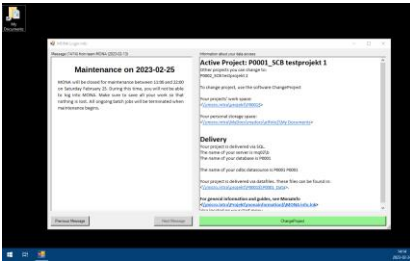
My Documents

MONA Login Info

Message 1 of 6: Maintenance MONA 2023-02-25

Maintenance on 2023-02-25

MONA will be closed for maintenance between 12:00 and 22:00 on Saturday February 25. During this time, you will not be able to log into MONA. Make sure to save all your work so that nothing is lost. All ongoing batch jobs will be terminated when maintenance begins.

Previous Message

Next Message

Information about your data process

Active Project: P0001_SCB testprojekt 1

Other projects you can change to:
P0002_SCB testprojekt 2

To change project, use the software ChangeProject

Your projects' work space:
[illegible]

Your personal storage space:
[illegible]

Delivery

Your project is delivered via SQL.
The name of your server is mq0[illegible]
The name of your database is P0001

The name of your odbc datasource is P0001 P0001

Your project is delivered via datafiles. These files can be found in:
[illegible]

For general information and guides, see MonaWiki:
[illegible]

ChangeProject